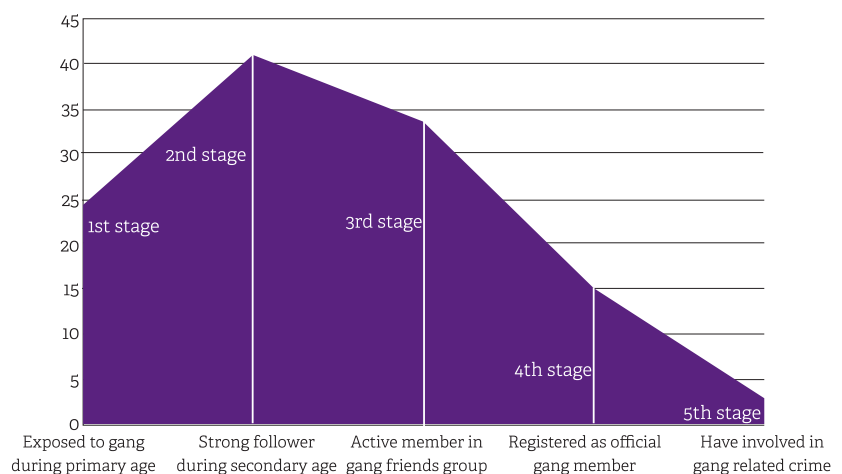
45
40
35
30
25
20
15
10
5
0

1st stage
2nd stage
3rd stage
4th stage
5th stage

Exposed to gang during primary age
Strong follower during secondary age
Active member in gang friends group
Registered as official gang member
Have involved in gang related crime